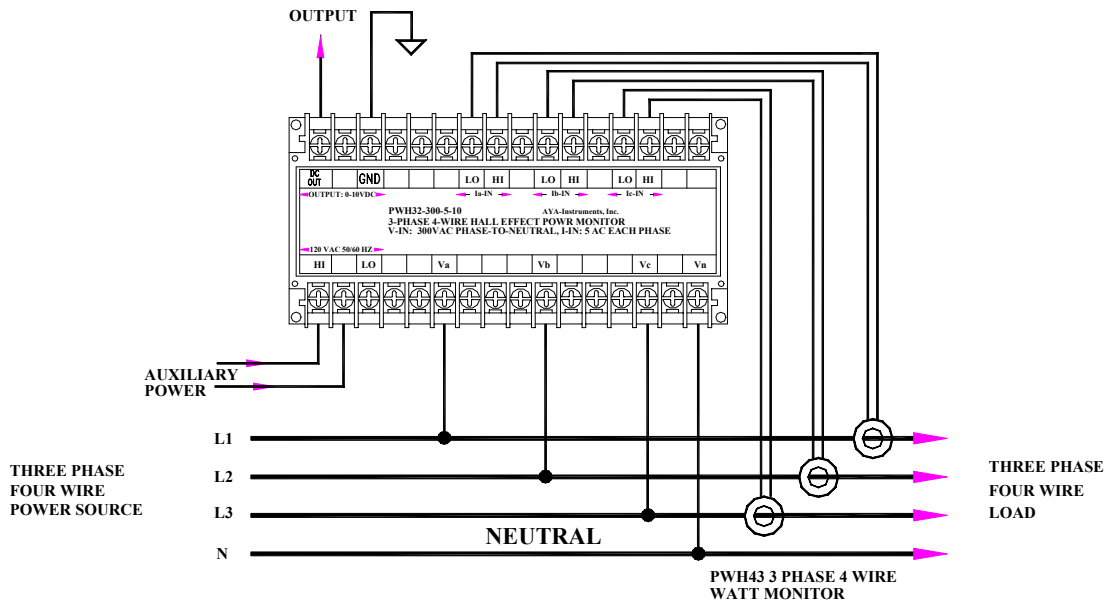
OUTPUT

DC OUT

GND

LO HI LO HI LO HI

OUTPUT: 0-10VDC

Ia-IN

Ib-IN

Ic-IN

PWH32-300-5-10

AYA-Instruments, Inc.

3-PHASE 4-WIRE HALL EFFECT POWR MONITOR

V-IN: 300VAC PHASE-TO-NEUTRAL, I-IN: 5 AC EACH PHASE

120 VAC 50/60 HZ

HI LO Va Vb Vc Vn

AUXILIARY POWER

L1

L2

L3

N

THREE PHASE FOUR WIRE POWER SOURCE

NEUTRAL

THREE PHASE FOUR WIRE LOAD

PWH43 3 PHASE 4 WIRE WATT MONITOR